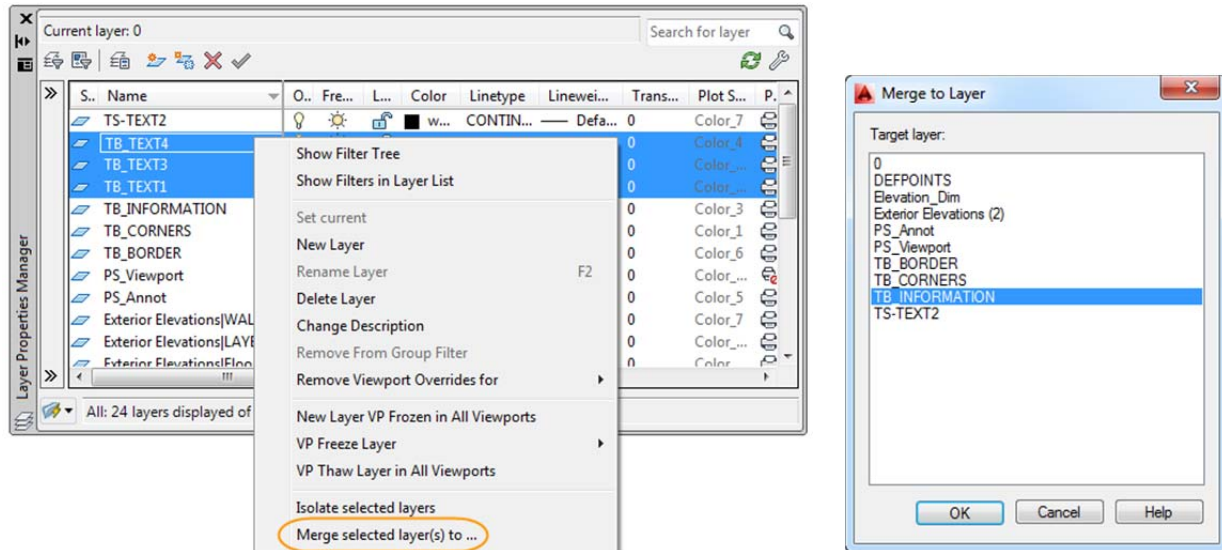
Current layer: 0

Search for layer

Layer Properties Manager

| S.. | Name | O.. | Fre... | L... | Color | Linetype | Linewei... | Trans... | Plot S... | P.. |
|---|---|---|---|---|---|---|---|---|---|---|
| | TS-TEXT2 | | | | w... | CONTIN... | —— Defa... | 0 | Color_7 | |
| | TB_TEXT4 | | | | | | | 0 | Color_4 | |
| | TB_TEXT3 | | | | | | | 0 | Color_... | |
| | TB_TEXT1 | | | | | | | 0 | Color_... | |
| | TB_INFORMATION | | | | | | | 0 | Color_3 | |
| | TB_CORNERS | | | | | | | 0 | Color_1 | |
| | TB_BORDER | | | | | | | 0 | Color_6 | |
| | PS_Viewport | | | | | | | 0 | Color_... | |
| | PS_Annot | | | | | | | 0 | Color_5 | |
| | Exterior Elevations|WAL | | | | | | | 0 | Color_7 | |
| | Exterior Elevations|LAYE | | | | | | | 0 | Color_... | |
| | Exterior Elevations|Floo | | | | | | | 0 | Color | |

All: 24 layers displayed of

Show Filter Tree
Show Filters in Layer List
Set current
New Layer
Rename Layer F2
Delete Layer
Change Description
Remove From Group Filter
Remove Viewport Overrides for
New Layer VP Frozen in All Viewports
VP Freeze Layer
VP Thaw Layer in All Viewports
Isolate selected layers
Merge selected layer(s) to ...

Merge to Layer

Target layer:

0
DEFPOINTS
Elevation_Dim
Exterior Elevations (2)
PS_Annot
PS_Viewport
TB_BORDER
TB_CORNERS
TB_INFORMATION
TS-TEXT2

OK Cancel Help